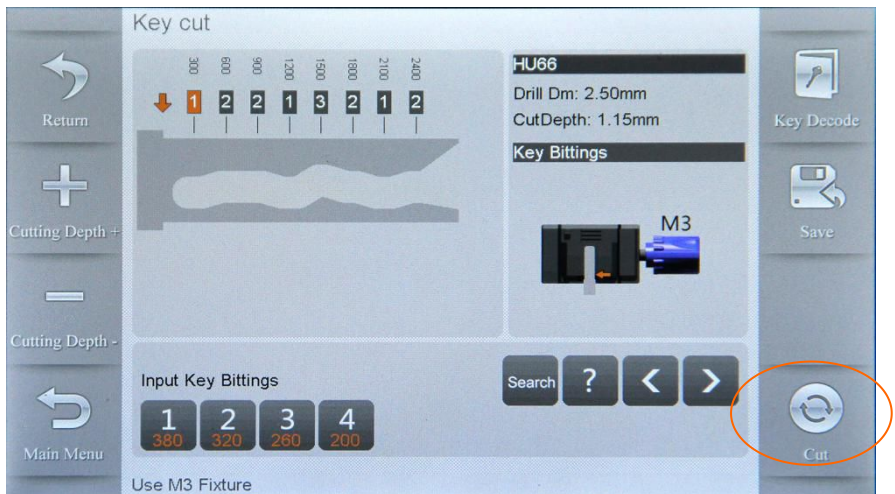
Key cut

Return

Cutting Depth +

Cutting Depth -

Main Menu

300 600 900 1200 1500 1800 2100 2400

1 2 2 1 3 2 1 2

HU66

Drill Dm: 2.50mm

CutDepth: 1.15mm

Key Bittings

M3

Input Key Bittings

1
380

2
320

3
260

4
200

Search

?

<

>

Key Decode

Save

Cut

Use M3 Fixture